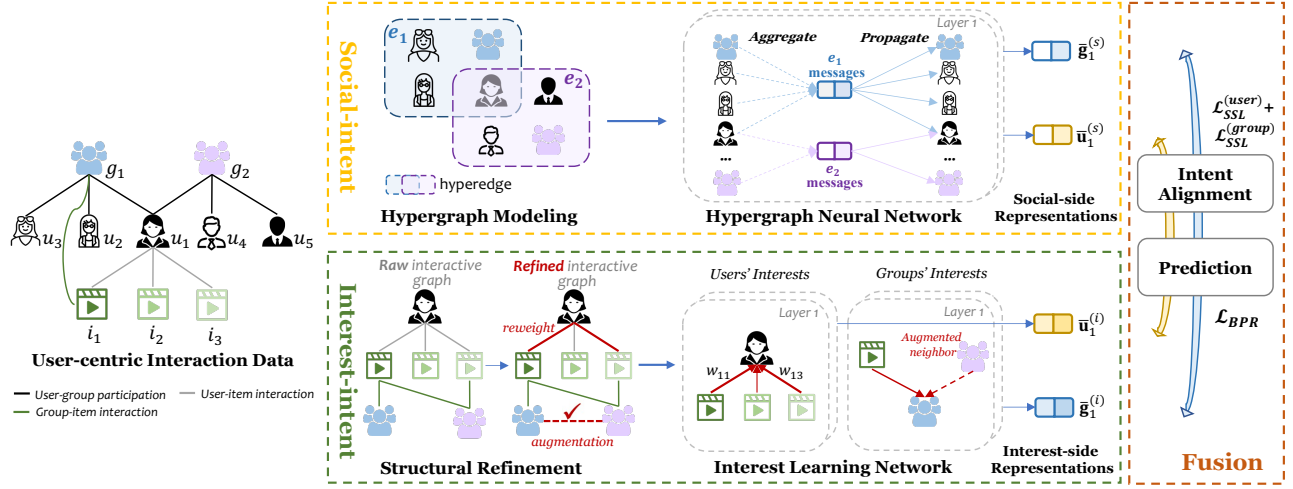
$g_1$ $g_2$

$u_3$ $u_2$ $u_1$ $u_4$ $u_5$

$i_1$ $i_2$ $i_3$

User-centric Interaction Data

User-group participation
User-item interaction
Group-item interaction

Social-intent

$e_1$ $e_2$

hyperedge

Hypergraph Modeling

Layer 1

Aggregate Propagate

$e_1$ messages

$e_2$ messages

...

Hypergraph Neural Network

$\bar{\mathbf{g}}_1^{(s)}$

$\bar{\mathbf{u}}_1^{(s)}$

Social-side Representations

Interest-intent

Raw interactive graph

Refined interactive graph

reweight

augmentation

Structural Refinement

Users' Interests

Groups' Interests

Layer 1

Layer 1

$w_{11}$ $w_{13}$

Augmented neighbor

Interest Learning Network

$\bar{\mathbf{u}}_1^{(i)}$

$\bar{\mathbf{g}}_1^{(i)}$

Interest-side Representations

$\mathcal{L}_{SSL}^{(user)}+$
$\mathcal{L}_{SSL}^{(group)}$

Intent Alignment

Prediction

$\mathcal{L}_{BPR}$

Fusion